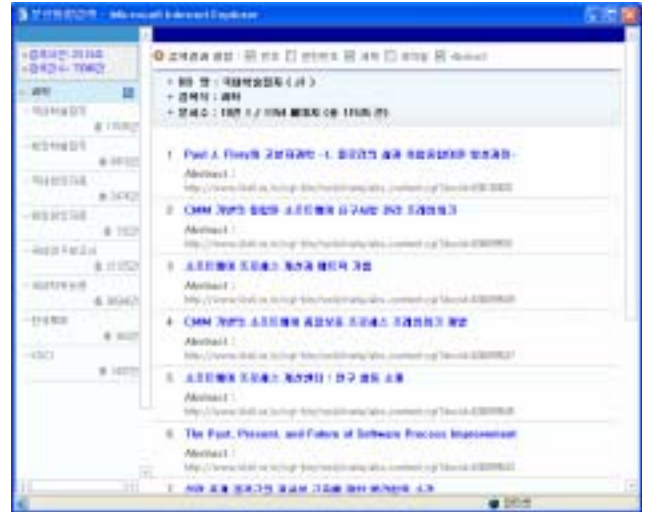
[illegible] - Microsoft Internet Explorer

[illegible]
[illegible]

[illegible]

1 Paul A. Flory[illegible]
Abstract :
http://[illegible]

2 CMM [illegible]
Abstract :
http://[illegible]

3 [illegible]
Abstract :
http://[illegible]

4 CMM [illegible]
Abstract :
http://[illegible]

5 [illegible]
Abstract :
http://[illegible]

6 The Past, Present, and Future of Software Process Improvement
Abstract :
http://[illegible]

7 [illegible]